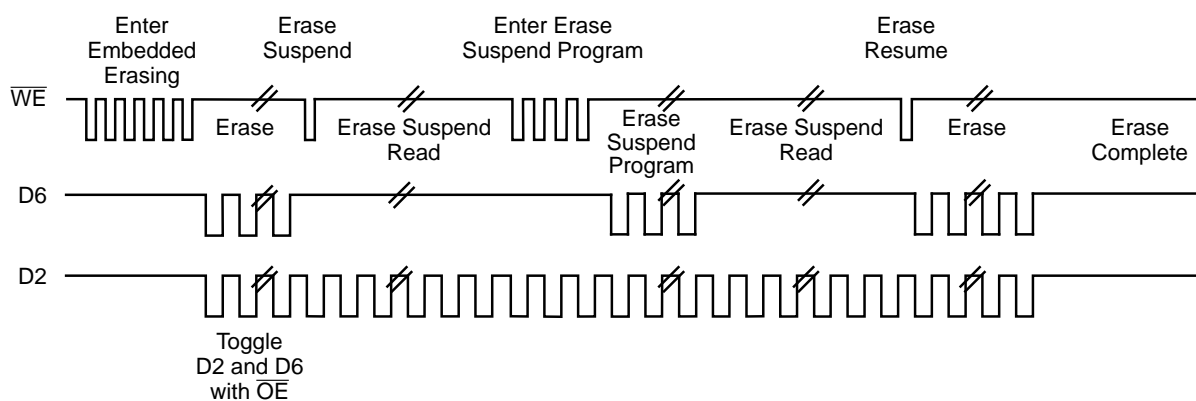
Enter Embedded Erasing

Erase Suspend

Enter Erase Suspend Program

Erase Resume

$\overline{WE}$

Erase

Erase Suspend Read

Erase Suspend Program

Erase Suspend Read

Erase

Erase Complete

D6

D2

Toggle D2 and D6 with $\overline{OE}$